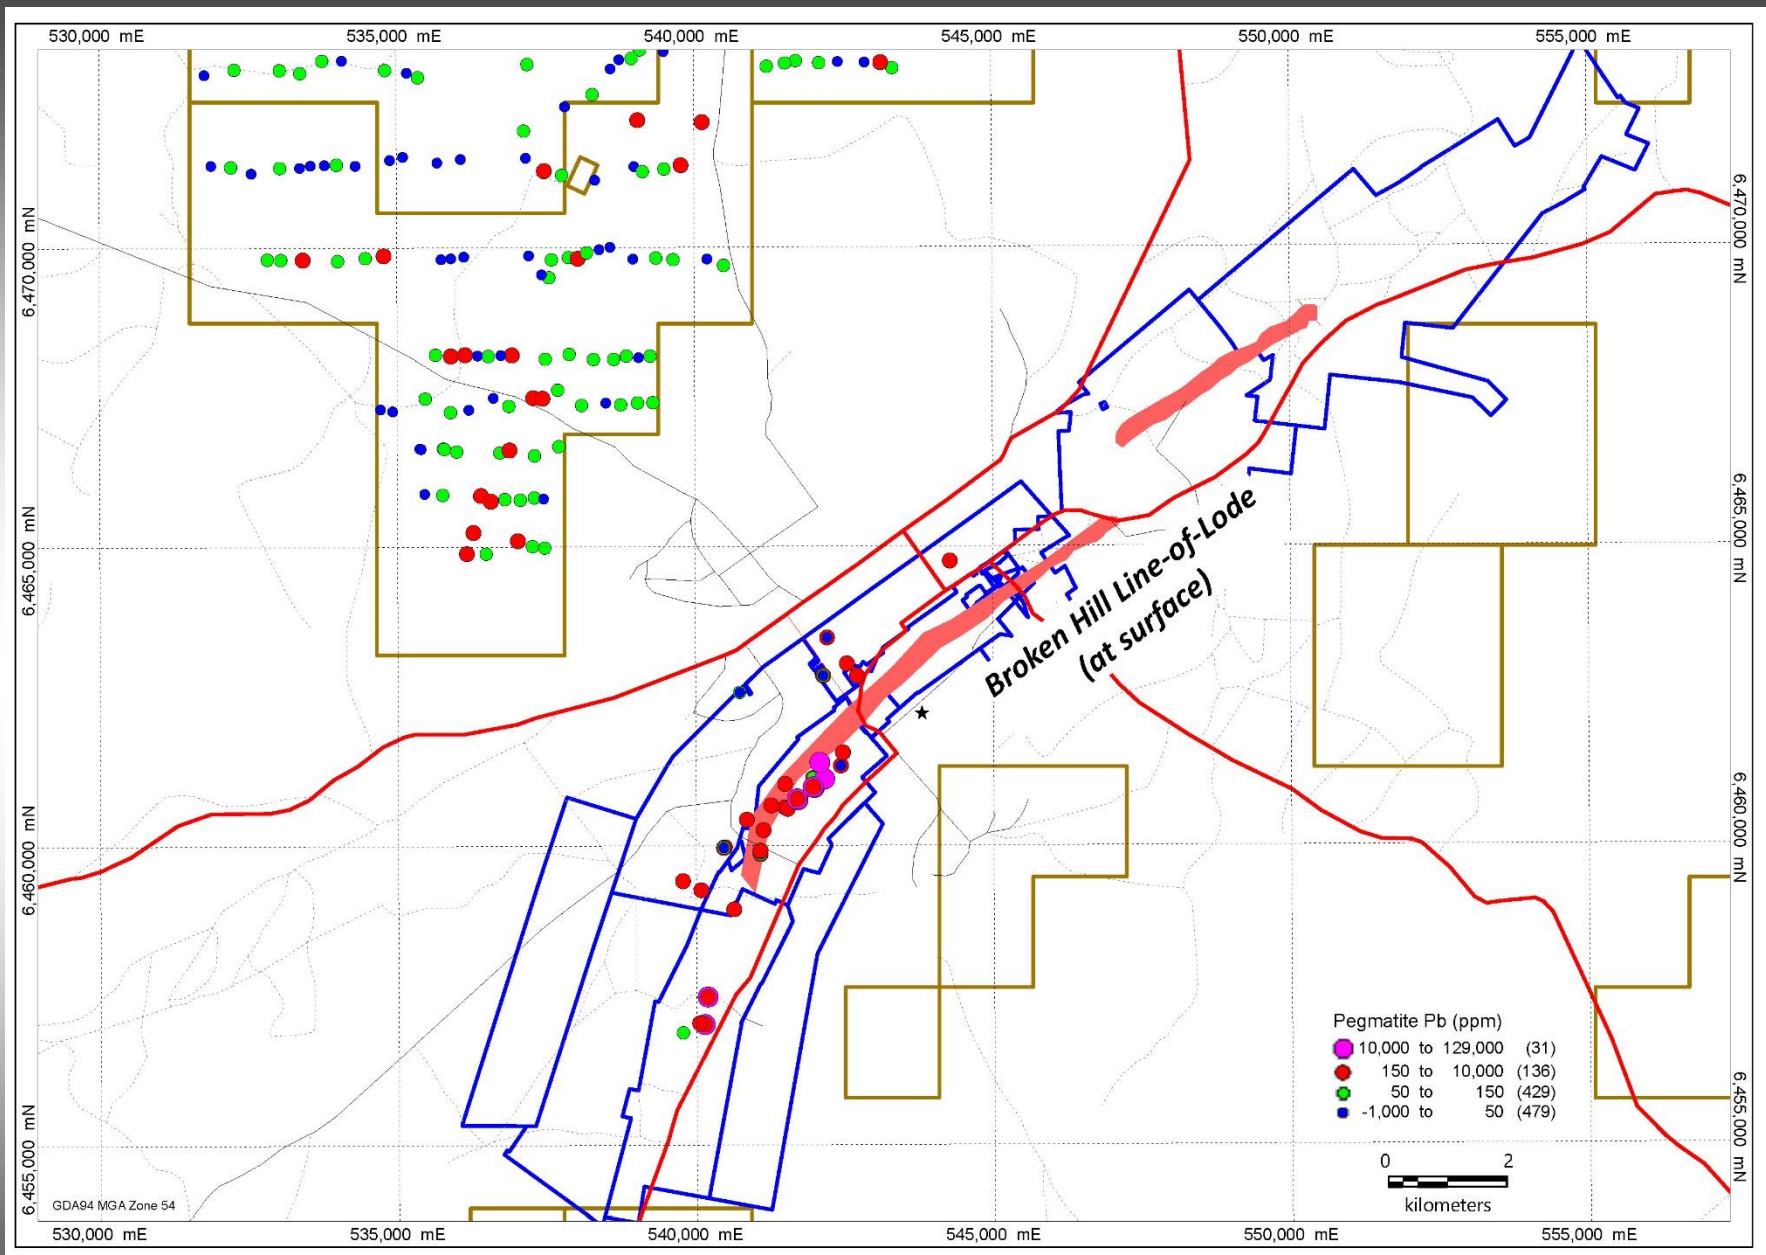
530,000 mE
535,000 mE
540,000 mE
545,000 mE
550,000 mE
555,000 mE

6,470,000 mN
6,465,000 mN
6,460,000 mN
6,455,000 mN

6,470,000 mN
6,465,000 mN
6,460,000 mN
6,455,000 mN

Broken Hill Line-of-Lode (at surface)

Pegmatite Pb (ppm)
10,000 to 129,000 (31)
150 to 10,000 (136)
50 to 150 (429)
-1,000 to 50 (479)

0 2
kilometers

GDA94 MGA Zone 54

530,000 mE
535,000 mE
540,000 mE
545,000 mE
550,000 mE
555,000 mE